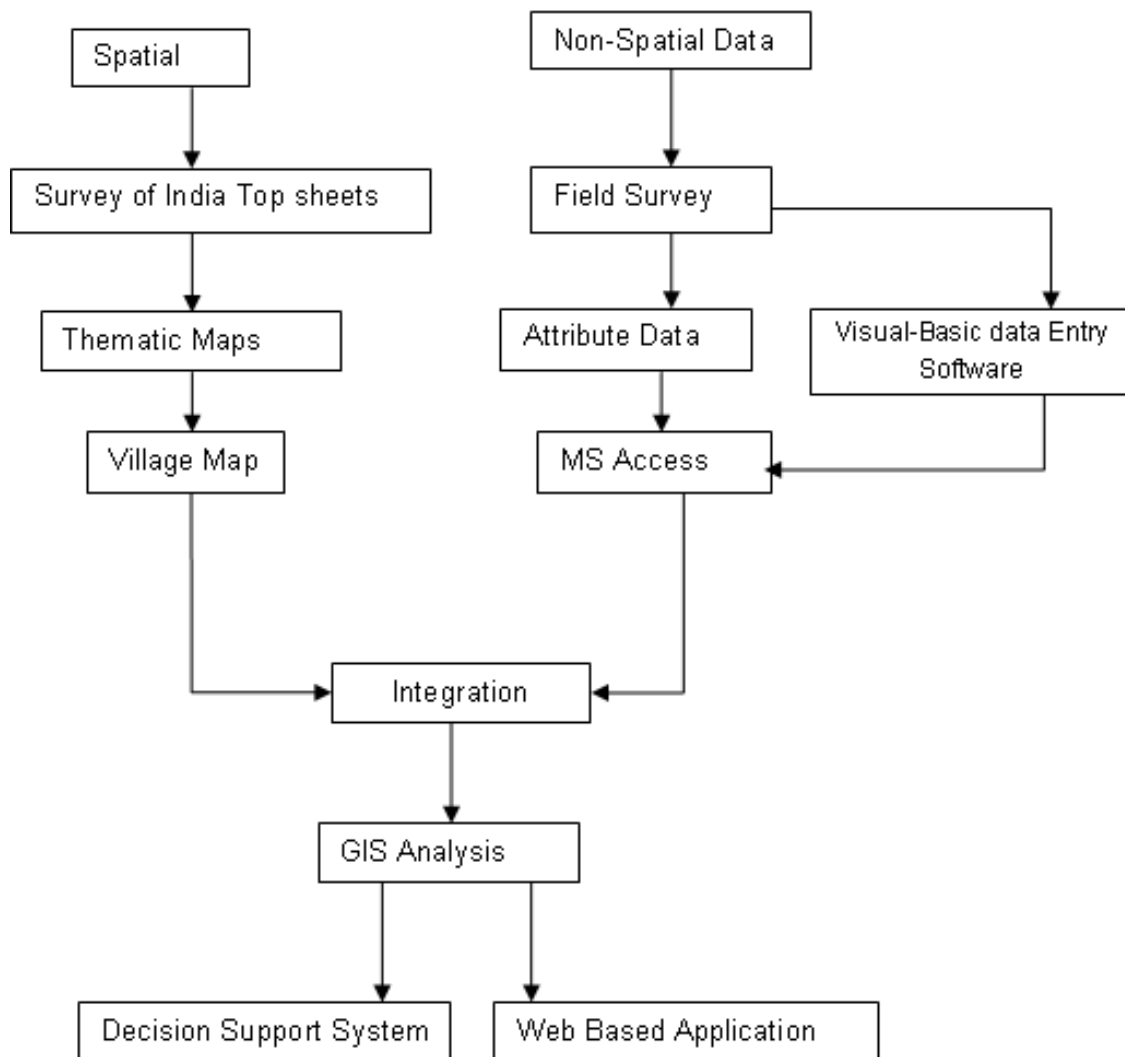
Spatial

Non-Spatial Data

Survey of India Top sheets

Field Survey

Thematic Maps

Attribute Data

Visual-Basic data Entry Software

Village Map

MS Access

Integration

GIS Analysis

Decision Support System

Web Based Application